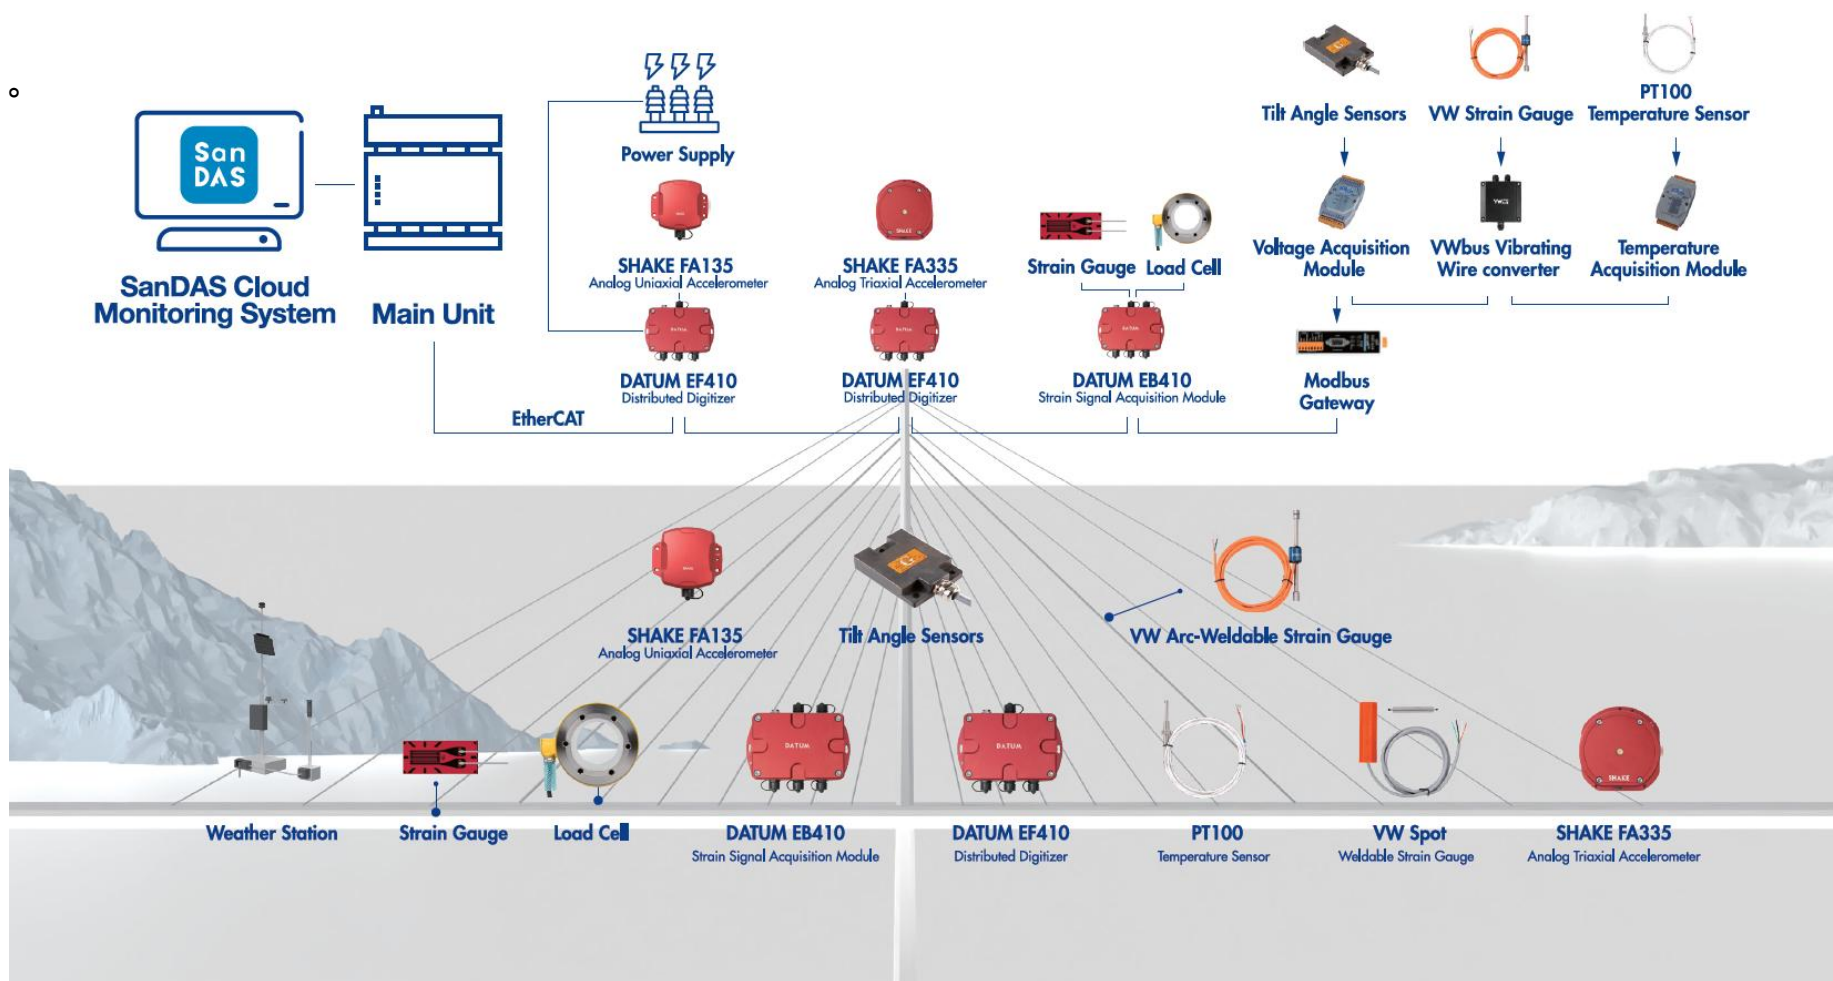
San DAS

SanDAS Cloud Monitoring System

Main Unit

Power Supply

SHAKE FA135
Analog Uniaxial Accelerometer

SHAKE FA335
Analog Triaxial Accelerometer

Strain Gauge

Load Cell

Tilt Angle Sensors

VW Strain Gauge

PT100
Temperature Sensor

Voltage Acquisition Module

VWbus Vibrating Wire converter

Temperature Acquisition Module

DATUM EF410
Distributed Digitizer

DATUM EF410
Distributed Digitizer

DATUM EB410
Strain Signal Acquisition Module

Modbus Gateway

EtherCAT

SHAKE FA135
Analog Uniaxial Accelerometer

Tilt Angle Sensors

VW Arc-Weldable Strain Gauge

Weather Station

Strain Gauge

Load Cell

DATUM EB410
Strain Signal Acquisition Module

DATUM EF410
Distributed Digitizer

PT100
Temperature Sensor

VW Spot
Weldable Strain Gauge

SHAKE FA335
Analog Triaxial Accelerometer